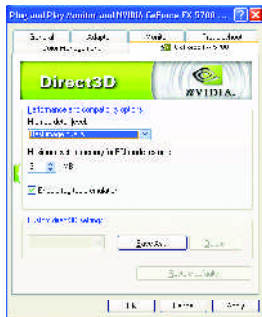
Plug and Play Monitor and NVIDIA GeForce FX 5700 ... ? X

General | Adapter | Monitor | Troubleshoot
Color Management | GeForce FX 5700

Direct3D

NVIDIA.

Performance and compatibility options
Hardware level:
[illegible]

Maximum texture memory in PCI mode:
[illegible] MB

Enable fog table emulation

Custom Direct3D settings:

Save As... | Delete

Restore Defaults

OK | Cancel | Apply